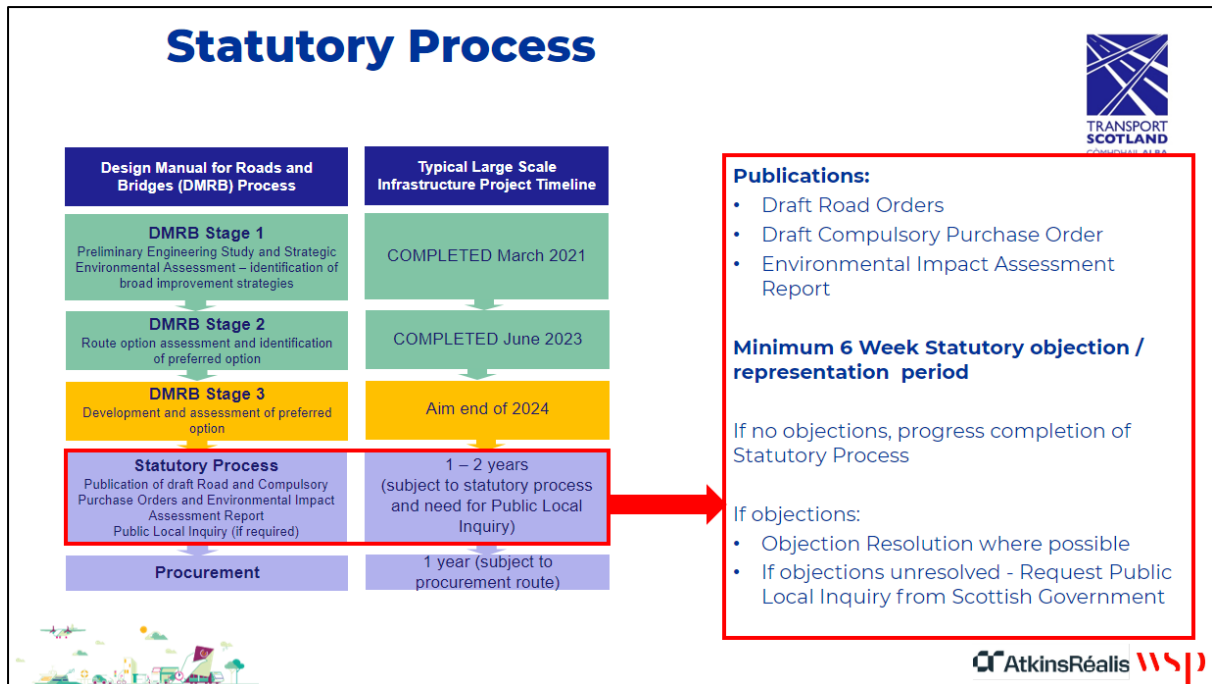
Statutory Process

TRANSPORT SCOTLAND
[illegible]

| Design Manual for Roads and Bridges (DMRB) Process | Typical Large Scale Infrastructure Project Timeline |
|---|---|
| DMRB Stage 1 Preliminary Engineering Study and Strategic Environmental Assessment – identification of broad improvement strategies | COMPLETED March 2021 |
| DMRB Stage 2 Route option assessment and identification of preferred option | COMPLETED June 2023 |
| DMRB Stage 3 Development and assessment of preferred option | Aim end of 2024 |
| Statutory Process Publication of draft Road and Compulsory Purchase Orders and Environmental Impact Assessment Report Public Local Inquiry (if required) | 1 – 2 years (subject to statutory process and need for Public Local Inquiry) |
| Procurement | 1 year (subject to procurement route) |

Publications:
• Draft Road Orders
• Draft Compulsory Purchase Order
• Environmental Impact Assessment Report

Minimum 6 Week Statutory objection / representation period

If no objections, progress completion of Statutory Process

If objections:
• Objection Resolution where possible
• If objections unresolved - Request Public Local Inquiry from Scottish Government

AtkinsRéalis wsp